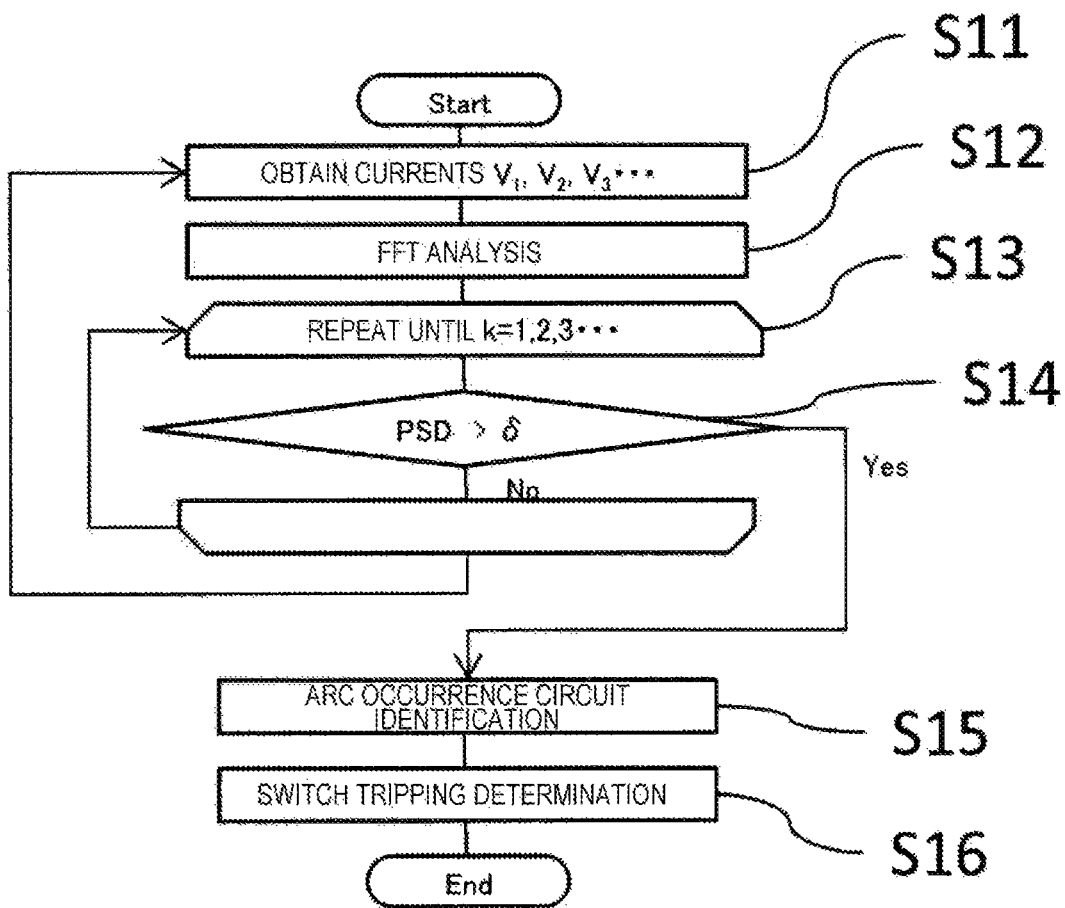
S11

Start

S12

OBTAIN CURRENTS $V_1$, $V_2$, $V_3$・・・

FFT ANALYSIS

S13

REPEAT UNTIL k=1,2,3・・・

S14

PSD $> \delta$

Yes

No

ARC OCCURRENCE CIRCUIT IDENTIFICATION

S15

SWITCH TRIPPING DETERMINATION

S16

End